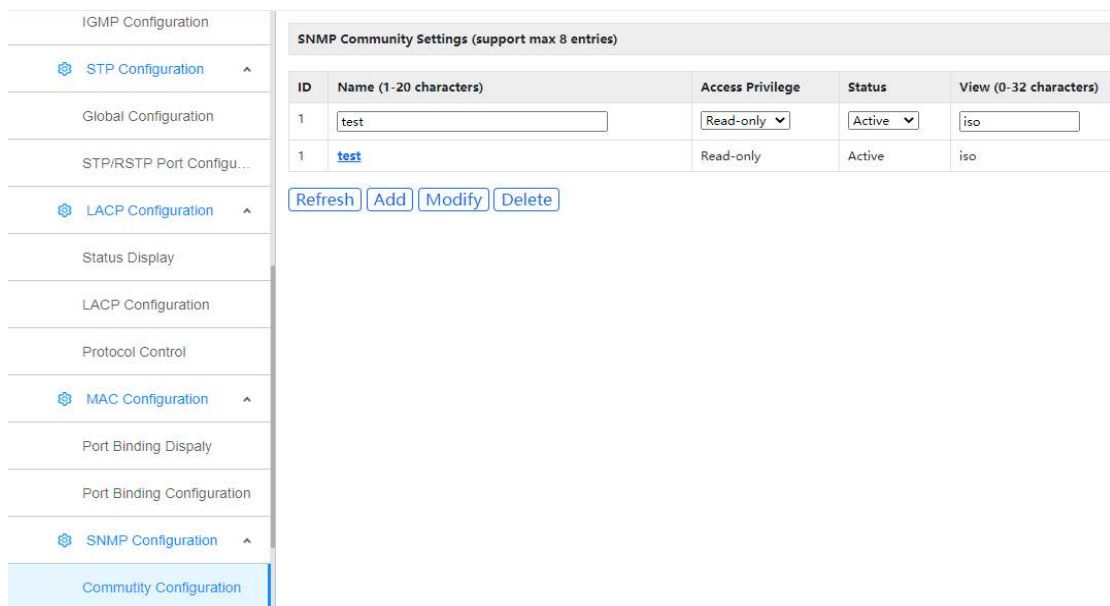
IGMP Configuration

STP Configuration

Global Configuration

STP/RSTP Port Configu...

LACP Configuration

Status Display

LACP Configuration

Protocol Control

MAC Configuration

Port Binding Dispaly

Port Binding Configuration

SNMP Configuration

Commutity Configuration

SNMP Community Settings (support max 8 entries)

| ID | Name (1-20 characters) | Access Privilege | Status | View (0-32 characters) |
|---|---|---|---|---|
| 1 | test | Read-only | Active | iso |
| 1 | test | Read-only | Active | iso |

Refresh Add Modify Delete